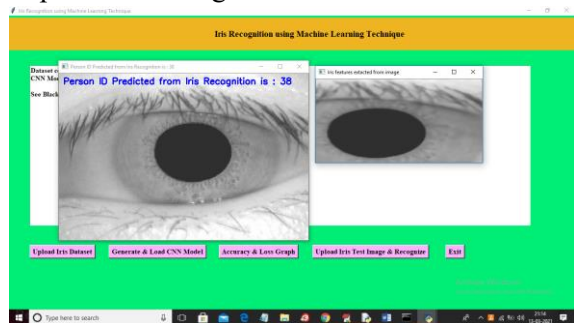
Iris Recognition using Machine Learning Technique

Iris Recognition using Machine Learning Technique

Dataset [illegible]
CNN Mo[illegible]

See Black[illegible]

Person ID Predicted from Iris Recognition is : 38

Person ID Predicted from Iris Recognition is : 38

Iris features extracted from image

Upload Iris Dataset

Generate & Load CNN Model

Accuracy & Loss Graph

Upload Iris Test Image & Recognize

Exit

Type here to search

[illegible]